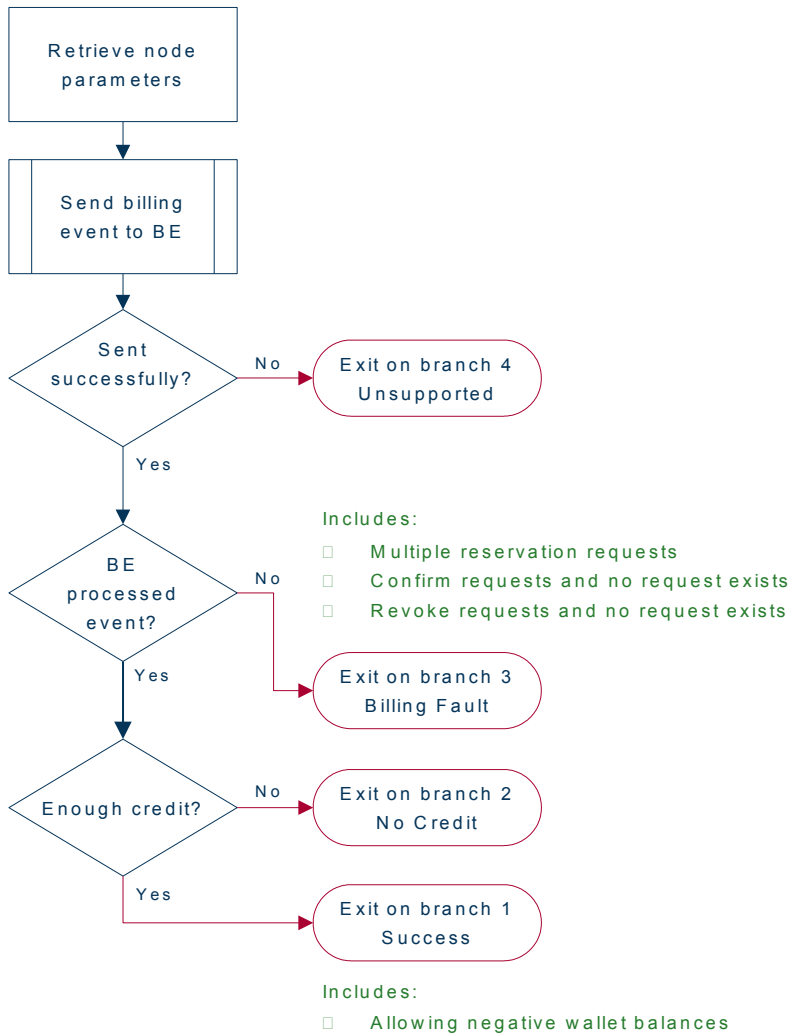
Retrieve node parameters

Send billing event to BE

Sent successfully?

No

Exit on branch 4 Unsupported

Yes

Includes:
Multiple reservation requests
Confirm requests and no request exists
Revoke requests and no request exists

BE processed event?

No

Exit on branch 3 Billing Fault

Yes

Enough credit?

No

Exit on branch 2 No Credit

Yes

Exit on branch 1 Success

Includes:
Allowing negative wallet balances